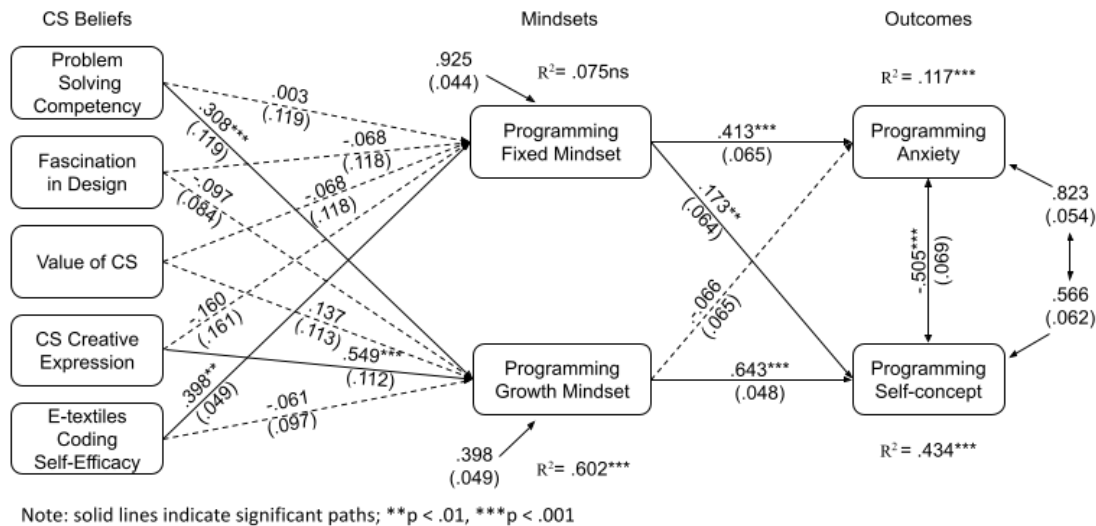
CS Beliefs

Mindsets

Outcomes

Problem Solving Competency

Fascination in Design

Value of CS

CS Creative Expression

E-textiles Coding Self-Efficacy

.925 (.044)

$R^2$= .075ns

Programming Fixed Mindset

Programming Growth Mindset

.398 (.049)

$R^2$= .602***

$R^2$ = .117***

Programming Anxiety

Programming Self-concept

$R^2$ = .434***

.003 (.119)

.308*** (.119)

-.068 (.118)

-.097 (.084)

-.068 (.118)

-.160 (.161)

.137 (.113)

.549*** (.112)

.398** (.049)

-.061 (.097)

.413*** (.065)

.173** (.064)

-.066 (.065)

.643*** (.048)

-.505*** (.069)

.823 (.054)

.566 (.062)

Note: solid lines indicate significant paths; **p < .01, ***p < .001